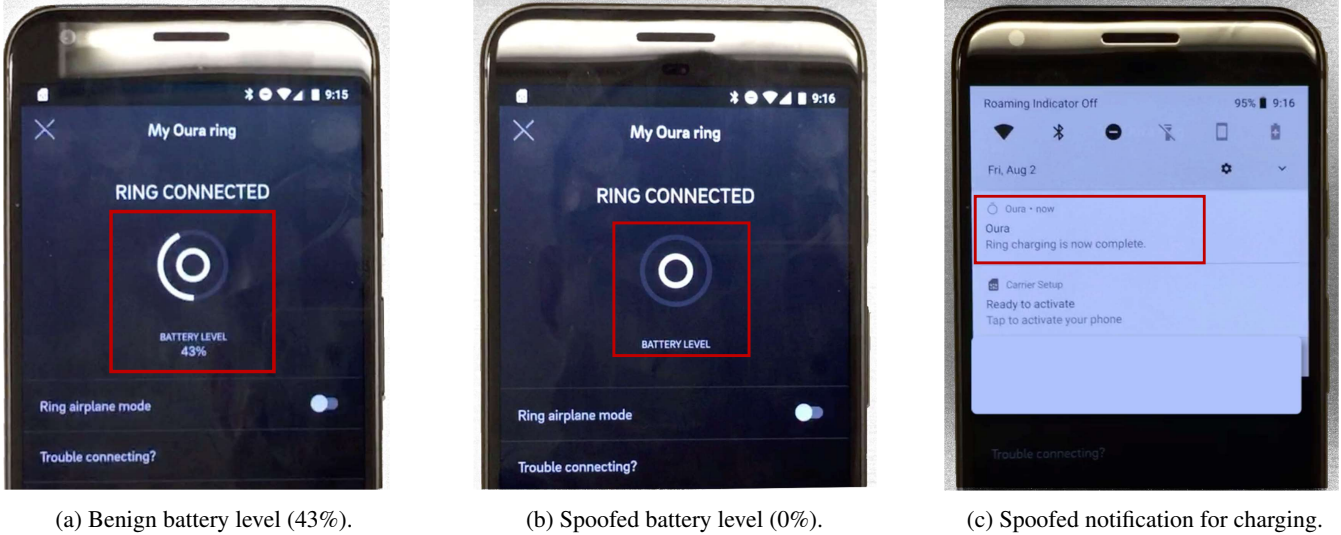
9:15

My Oura ring

RING CONNECTED

BATTERY LEVEL
43%

Ring airplane mode

Trouble connecting?

(a) Benign battery level (43%).

9:16

My Oura ring

RING CONNECTED

BATTERY LEVEL

Ring airplane mode

Trouble connecting?

(b) Spoofed battery level (0%).

Roaming Indicator Off 95% 9:16

Fri, Aug 2

Oura • now
Oura
Ring charging is now complete.

Carrier Setup
Ready to activate
Tap to activate your phone

Trouble connecting?

(c) Spoofed notification for charging.